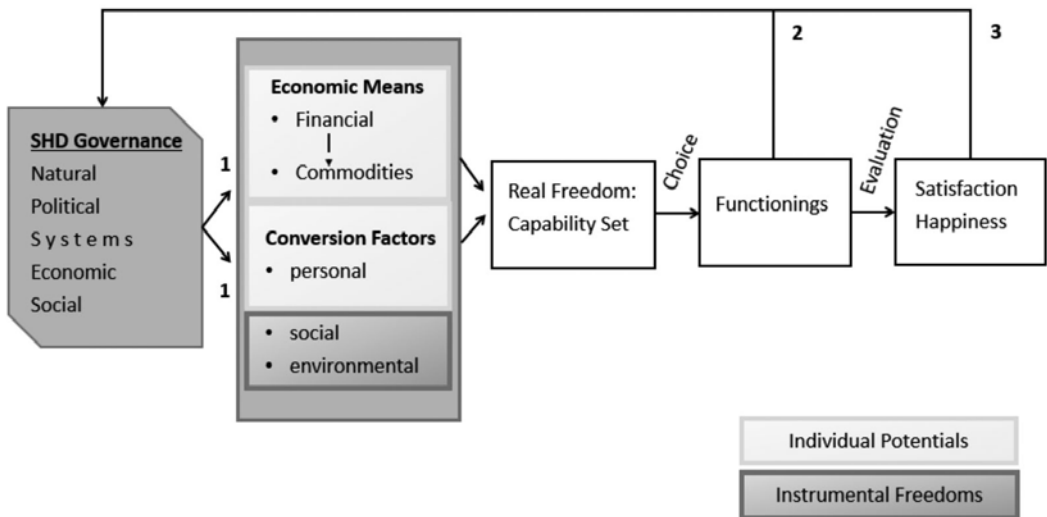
2

3

SHD Governance
Natural
Political
Systems
Economic
Social

1

1

Economic Means
• Financial
• Commodities

Conversion Factors
• personal

• social
• environmental

Real Freedom: Capability Set

Choice

Functionings

Evaluation

Satisfaction Happiness

Individual Potentials

Instrumental Freedoms